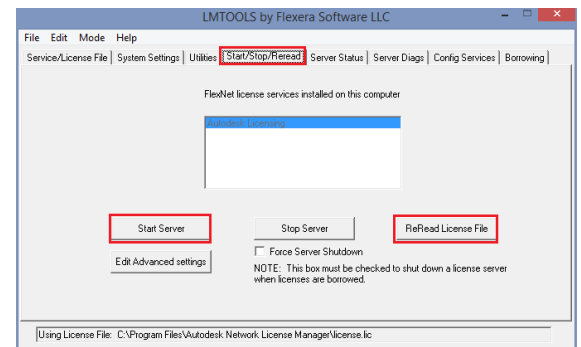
LMTOOLS by Flexera Software LLC

File Edit Mode Help

Service/License File | System Settings | Utilities | Start/Stop/Reread | Server Status | Server Diags | Config Services | Borrowing

FlexNet license services installed on this computer

Autodesk Licensing

Start Server

Stop Server

ReRead License File

Force Server Shutdown

Edit Advanced settings

NOTE: This box must be checked to shut down a license server when licenses are borrowed.

Using License File: C:\Program Files\Autodesk Network License Manager\license.lic